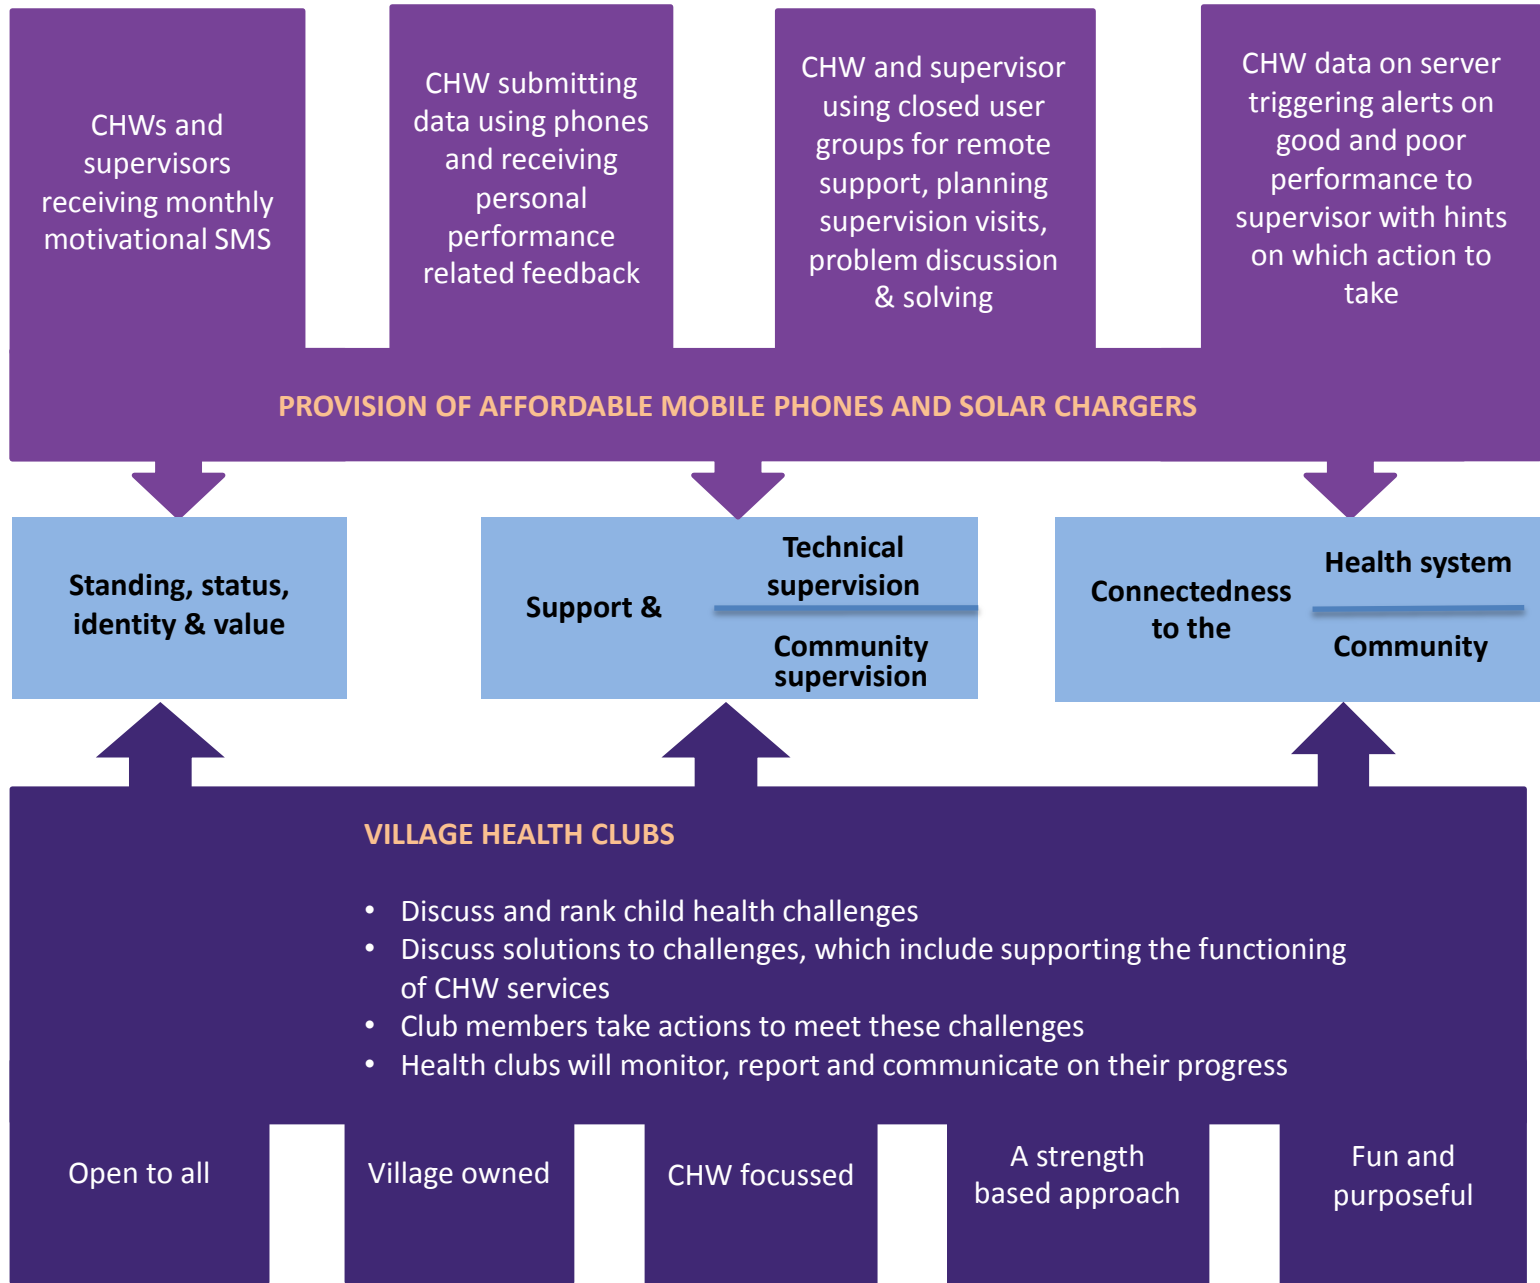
CHWs and supervisors receiving monthly motivational SMS

CHW submitting data using phones and receiving personal performance related feedback

CHW and supervisor using closed user groups for remote support, planning supervision visits, problem discussion & solving

CHW data on server triggering alerts on good and poor performance to supervisor with hints on which action to take

PROVISION OF AFFORDABLE MOBILE PHONES AND SOLAR CHARGERS

Standing, status, identity & value

Support &

Technical supervision

Community supervision

Connectedness to the

Health system

Community

VILLAGE HEALTH CLUBS

- Discuss and rank child health challenges
- Discuss solutions to challenges, which include supporting the functioning of CHW services
- Club members take actions to meet these challenges
- Health clubs will monitor, report and communicate on their progress

Open to all

Village owned

CHW focussed

A strength based approach

Fun and purposeful